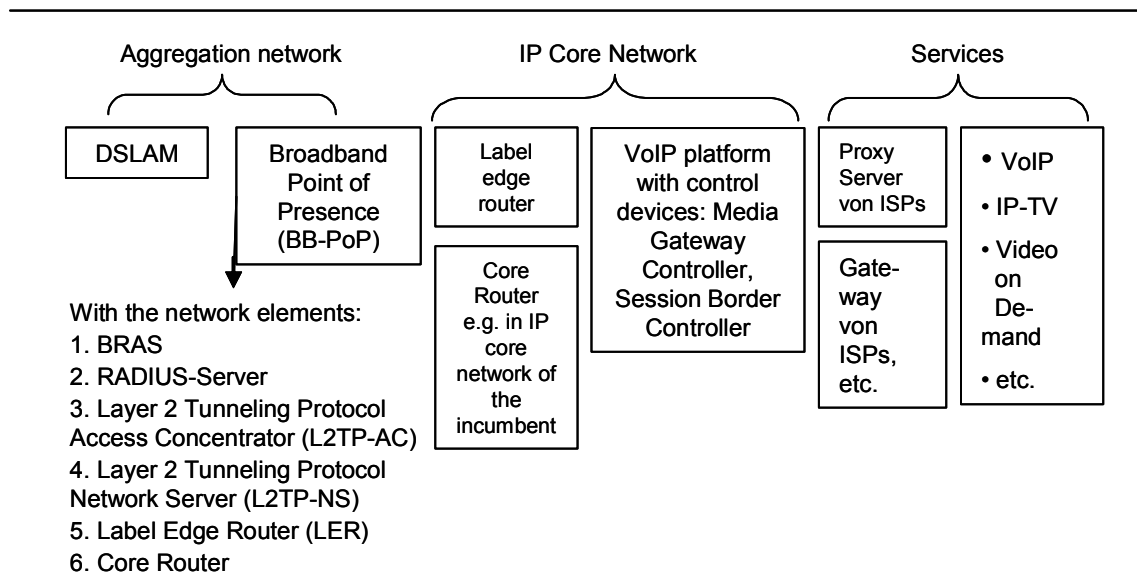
Aggregation network

IP Core Network

Services

DSLAM

Broadband Point of Presence (BB-PoP)

Label edge router

Core Router e.g. in IP core network of the incumbent

VoIP platform with control devices: Media Gateway Controller, Session Border Controller

Proxy Server von ISPs

Gateway von ISPs, etc.

• VoIP
• IP-TV
• Video on Demand
• etc.

With the network elements:
1. BRAS
2. RADIUS-Server
3. Layer 2 Tunneling Protocol Access Concentrator (L2TP-AC)
4. Layer 2 Tunneling Protocol Network Server (L2TP-NS)
5. Label Edge Router (LER)
6. Core Router